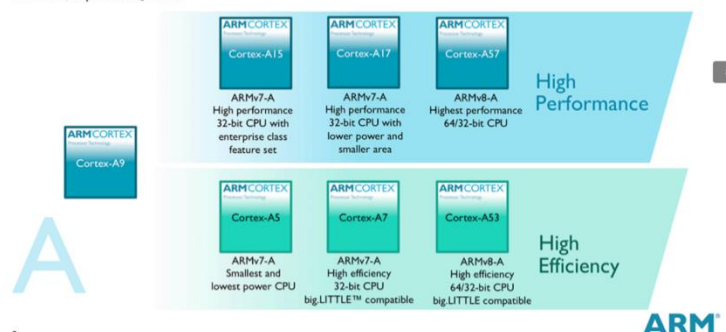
ARM CORTEX
Processor Technology
Cortex-A9

A

ARM CORTEX
Processor Technology
Cortex-A15
ARMv7-A
High performance 32-bit CPU with enterprise class feature set

ARM CORTEX
Processor Technology
Cortex-A17
ARMv7-A
High performance 32-bit CPU with lower power and smaller area

ARM CORTEX
Processor Technology
Cortex-A57
ARMv8-A
Highest performance 64/32-bit CPU

High Performance

ARM CORTEX
Processor Technology
Cortex-A5
ARMv7-A
Smallest and lowest power CPU

ARM CORTEX
Processor Technology
Cortex-A7
ARMv7-A
High efficiency 32-bit CPU big.LITTLE™ compatible

ARM CORTEX
Processor Technology
Cortex-A53
ARMv8-A
High efficiency 64/32-bit CPU big.LITTLE compatible

High Efficiency

ARM